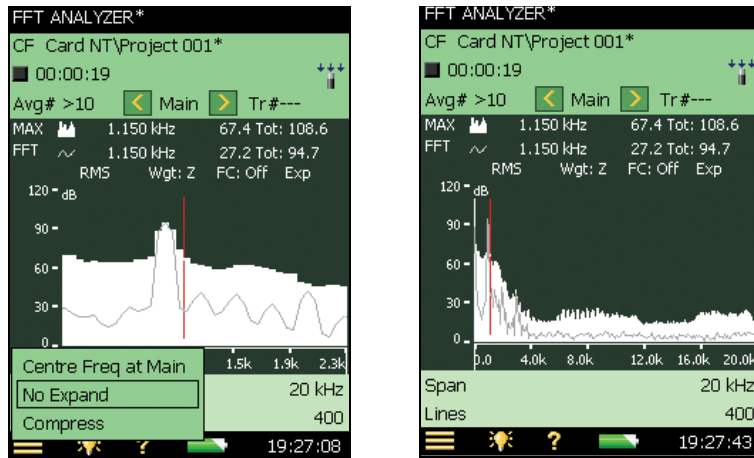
FFT ANALYZER*
CF Card NT\Project 001*
00:00:19
Avg# >10 Main Tr#---
MAX 1.150 kHz 67.4 Tot: 108.6
FFT 1.150 kHz 27.2 Tot: 94.7
RMS Wgt: Z FC: Off Exp
120 dB
90
60
30
0
1.5k 1.9k 2.3k
Centre Freq at Main
No Expand
Compress
20 kHz
400
19:27:08

FFT ANALYZER*
CF Card NT\Project 001*
00:00:19
Avg# >10 Main Tr#---
MAX 1.150 kHz 67.4 Tot: 108.6
FFT 1.150 kHz 27.2 Tot: 94.7
RMS Wgt: Z FC: Off Exp
120 dB
90
60
30
0
0.0 4.0k 8.0k 12.0k 16.0k 20.0k
Span 20 kHz
Lines 400
19:27:43